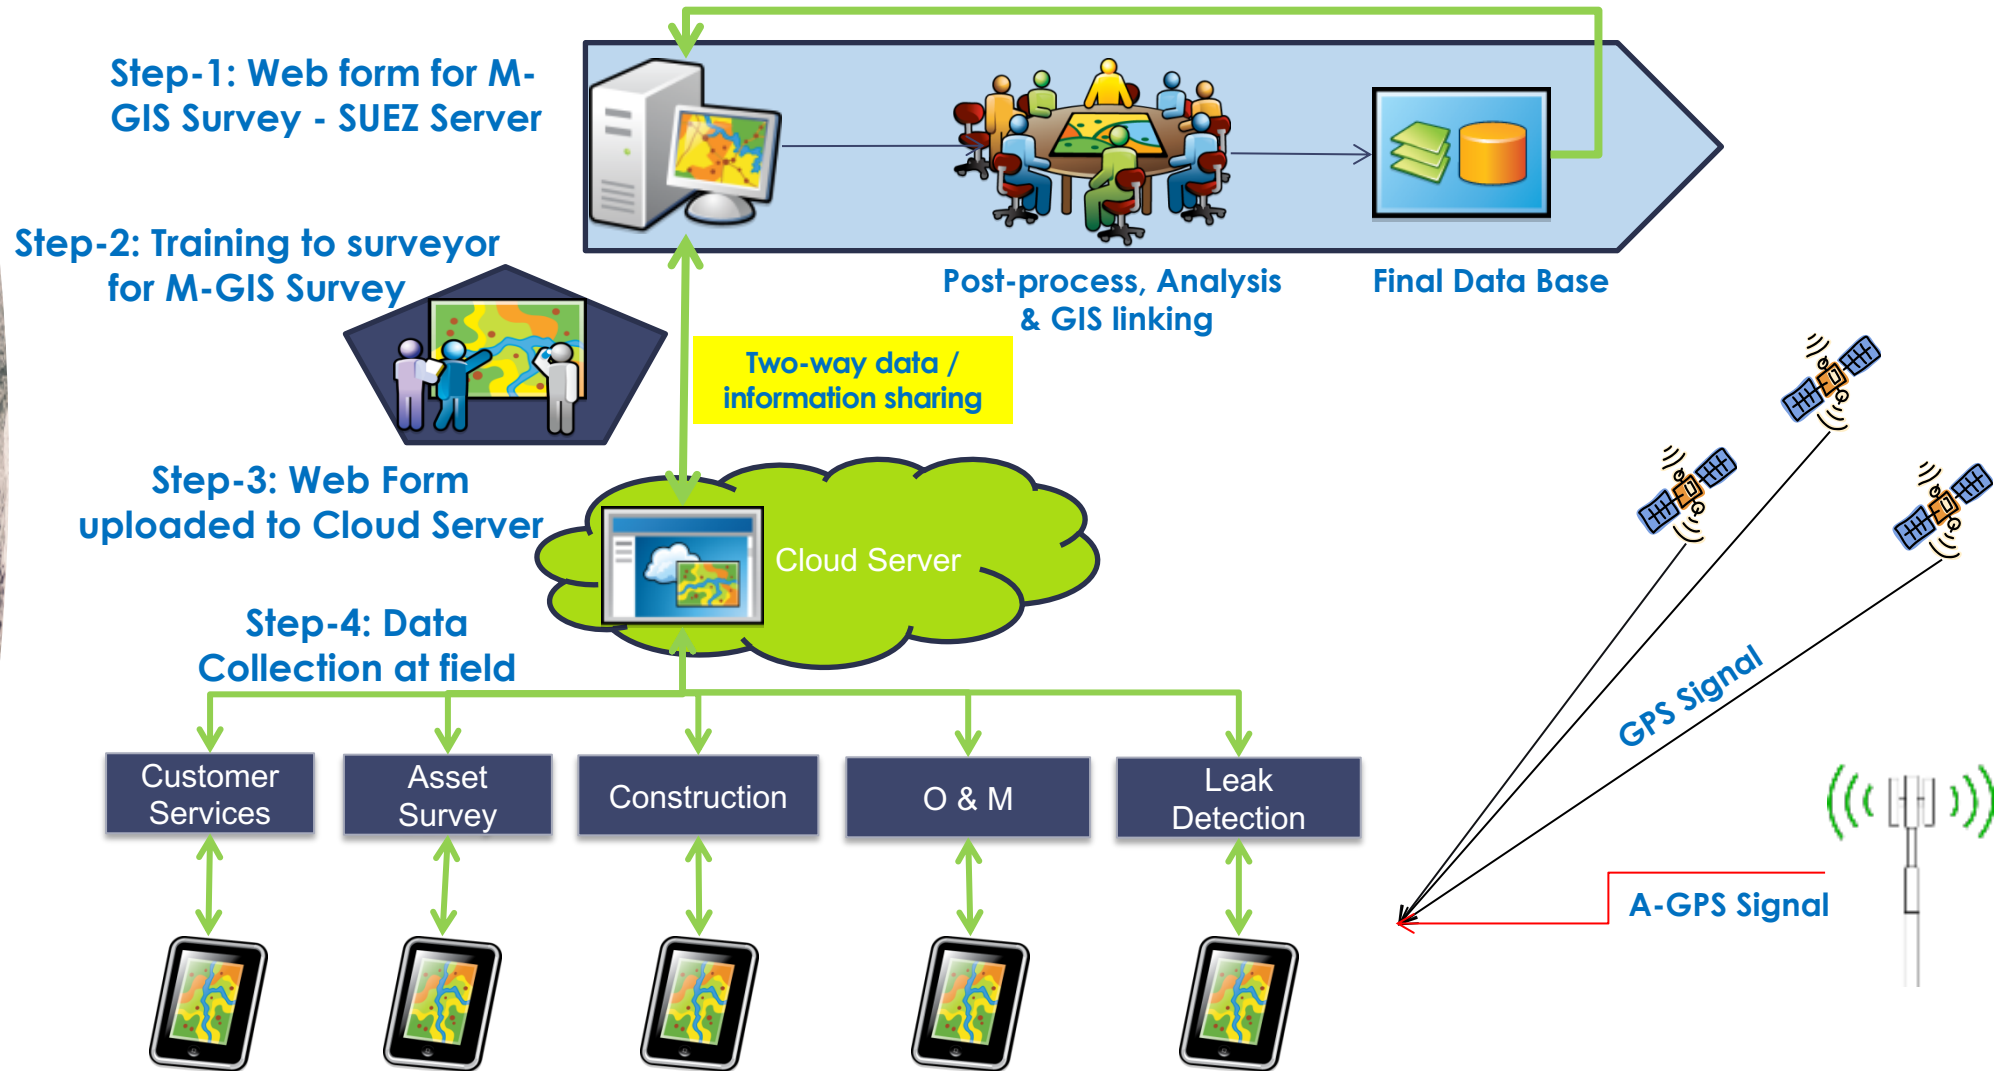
Step-1: Web form for M-GIS Survey - SUEZ Server

Post-process, Analysis & GIS linking

Final Data Base

Step-2: Training to surveyor for M-GIS Survey

Two-way data / information sharing

Step-3: Web Form uploaded to Cloud Server

Cloud Server

Step-4: Data Collection at field

Customer Services

Asset Survey

Construction

O & M

Leak Detection

GPS Signal

A-GPS Signal